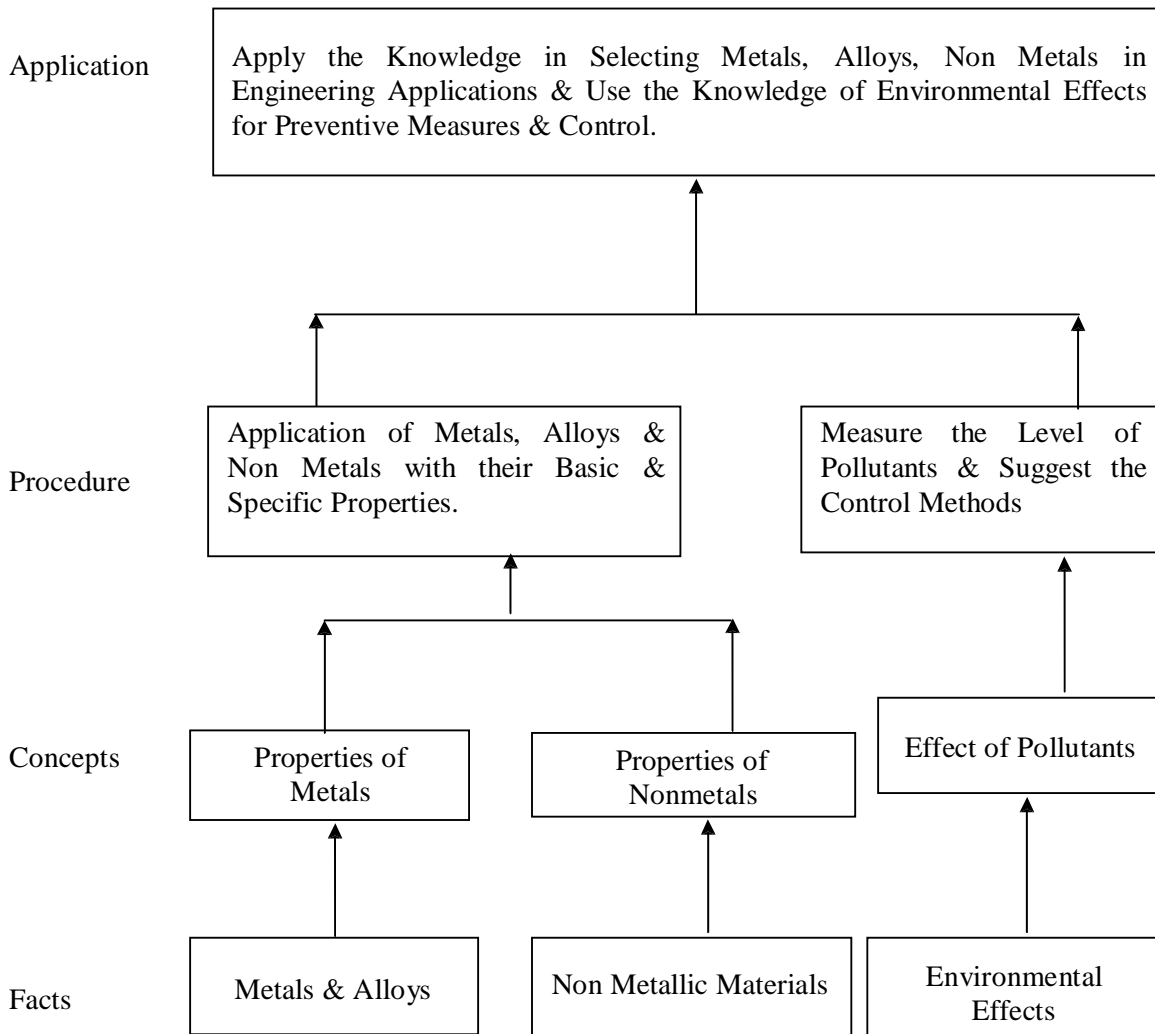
Application

Apply the Knowledge in Selecting Metals, Alloys, Non Metals in Engineering Applications & Use the Knowledge of Environmental Effects for Preventive Measures & Control.

Procedure

Application of Metals, Alloys & Non Metals with their Basic & Specific Properties.

Measure the Level of Pollutants & Suggest the Control Methods

Concepts

Properties of Metals

Properties of Nonmetals

Effect of Pollutants

Facts

Metals & Alloys

Non Metallic Materials

Environmental Effects